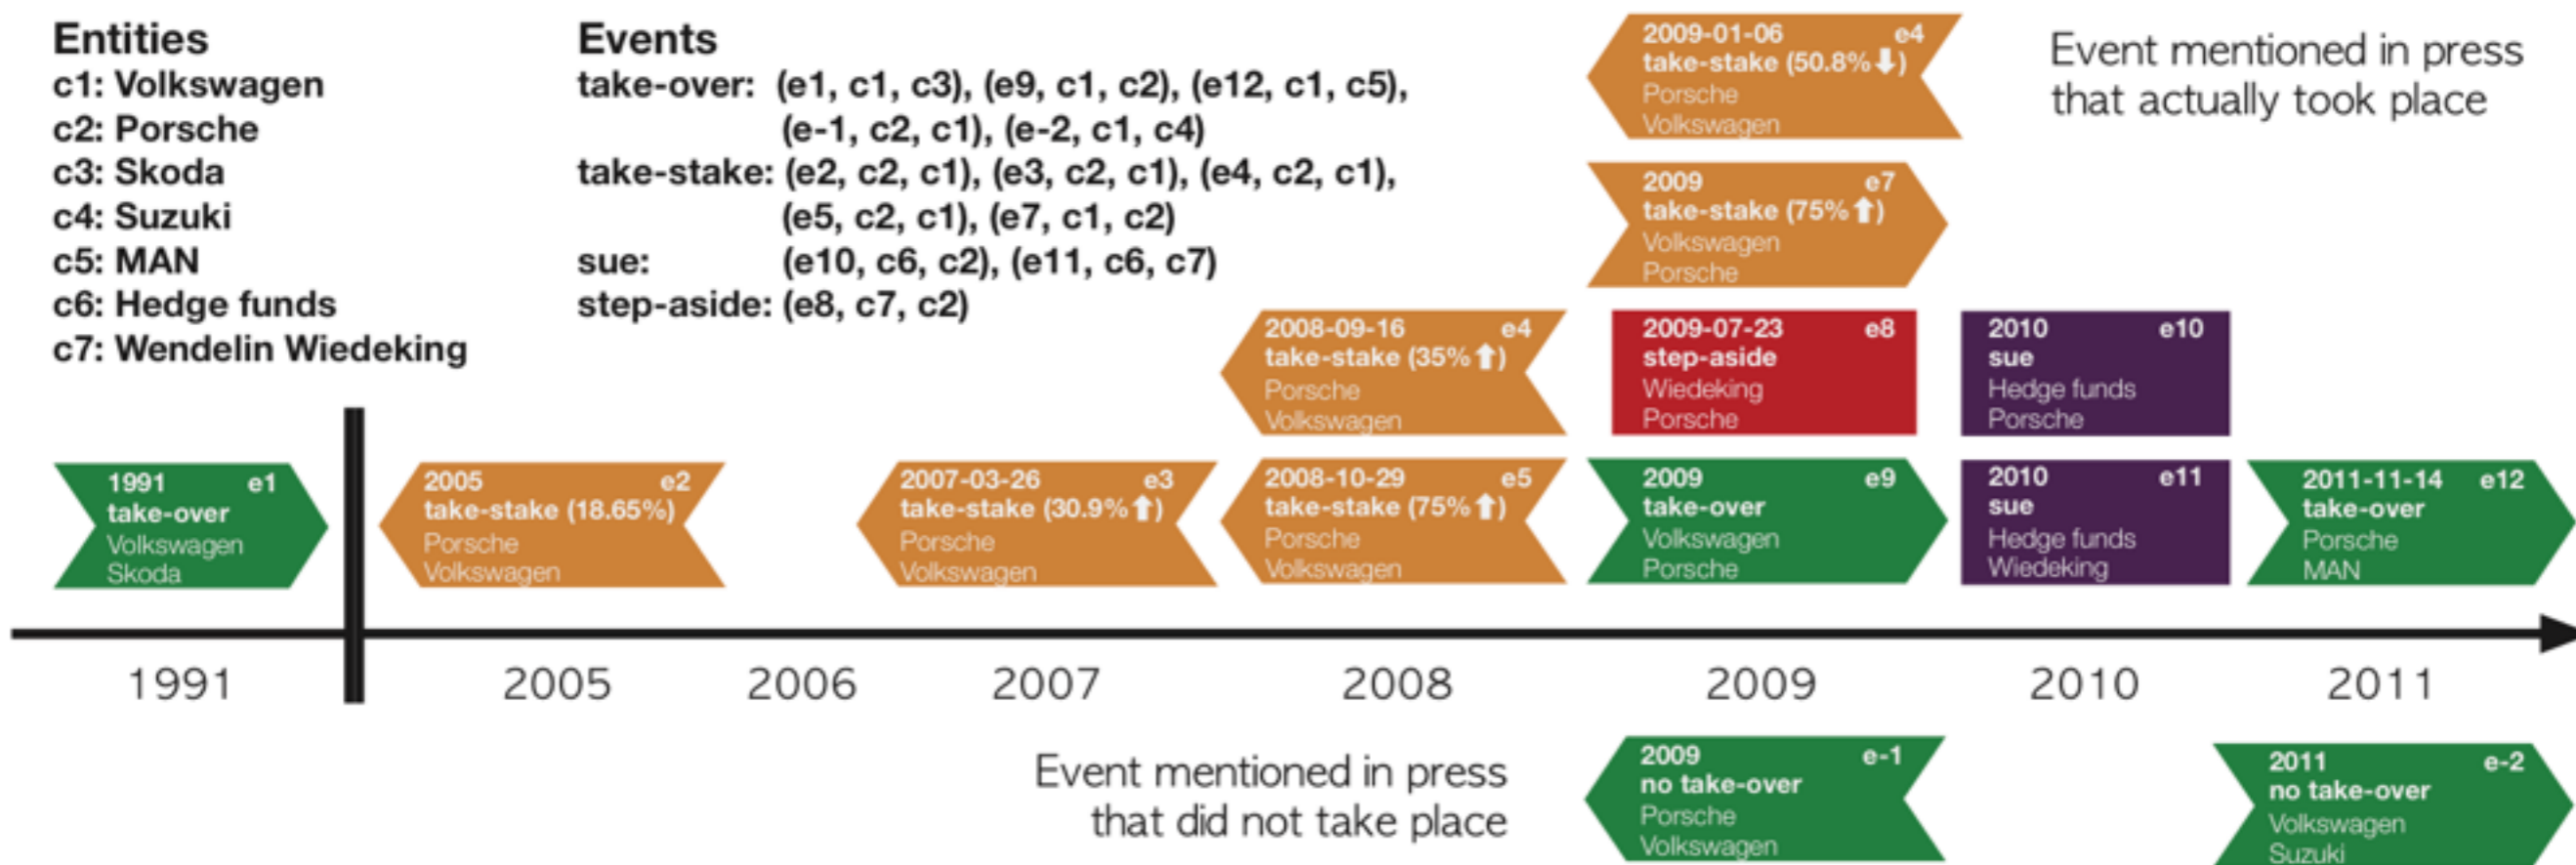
Entities
c1: Volkswagen
c2: Porsche
c3: Skoda
c4: Suzuki
c5: MAN
c6: Hedge funds
c7: Wendelin Wiedeking

Events
take-over: (e1, c1, c3), (e9, c1, c2), (e12, c1, c5), (e-1, c2, c1), (e-2, c1, c4)
take-stake: (e2, c2, c1), (e3, c2, c1), (e4, c2, c1), (e5, c2, c1), (e7, c1, c2)
sue: (e10, c6, c2), (e11, c6, c7)
step-aside: (e8, c7, c2)

Event mentioned in press that actually took place

2009-01-06 e4
take-stake (50.8%⬇)
Porsche
Volkswagen

2009 e7
take-stake (75%⬆)
Volkswagen
Porsche

2008-09-16 e4
take-stake (35%⬆)
Porsche
Volkswagen

2009-07-23 e8
step-aside
Wiedeking
Porsche

2010 e10
sue
Hedge funds
Porsche

1991 e1
take-over
Volkswagen
Skoda

2005 e2
take-stake (18.65%)
Porsche
Volkswagen

2007-03-26 e3
take-stake (30.9%⬆)
Porsche
Volkswagen

2008-10-29 e5
take-stake (75%⬆)
Porsche
Volkswagen

2009 e9
take-over
Volkswagen
Porsche

2010 e11
sue
Hedge funds
Wiedeking

2011-11-14 e12
take-over
Porsche
MAN

1991 2005 2006 2007 2008 2009 2010 2011

Event mentioned in press that did not take place

2009 e-1
no take-over
Porsche
Volkswagen

2011 e-2
no take-over
Volkswagen
Suzuki